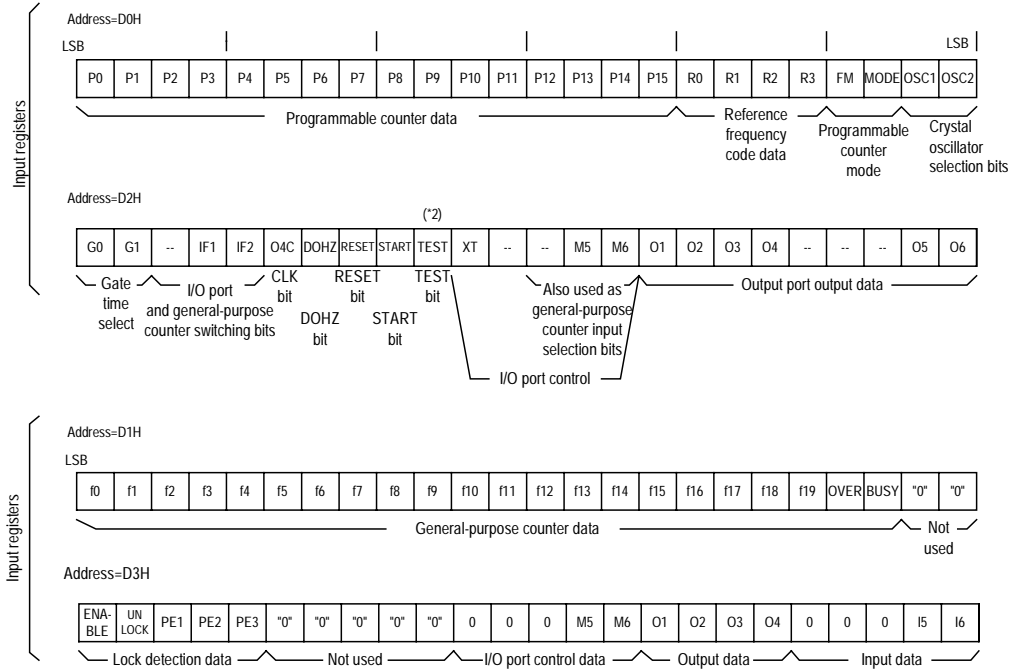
Input registers

Address=D0H

LSB

LSB

| P0 | P1 | P2 | P3 | P4 | P5 | P6 | P7 | P8 | P9 | P10 | P11 | P12 | P13 | P14 | P15 | R0 | R1 | R2 | R3 | FM | MODE | OSC1 | OSC2 |
|---|---|---|---|---|---|---|---|---|---|---|---|---|---|---|---|---|---|---|---|---|---|---|---|

Programmable counter data

Reference frequency code data

Programmable counter mode

Crystal oscillator selection bits

Address=D2H

(*2)

| G0 | G1 | -- | IF1 | IF2 | O4C | DOHZ | RESET | START | TEST | XT | -- | -- | M5 | M6 | O1 | O2 | O3 | O4 | -- | -- | -- | O5 | O6 |
|---|---|---|---|---|---|---|---|---|---|---|---|---|---|---|---|---|---|---|---|---|---|---|---|

Gate time select

I/O port and general-purpose counter switching bits

CLK bit

DOHZ bit

RESET bit

START bit

TEST bit

Also used as general-purpose counter input selection bits

Output port output data

I/O port control

Input registers

Address=D1H

LSB

| f0 | f1 | f2 | f3 | f4 | f5 | f6 | f7 | f8 | f9 | f10 | f11 | f12 | f13 | f14 | f15 | f16 | f17 | f18 | f19 | OVER | BUSY | "0" | "0" |
|---|---|---|---|---|---|---|---|---|---|---|---|---|---|---|---|---|---|---|---|---|---|---|---|

General-purpose counter data

Not used

Address=D3H

| ENABLE | UN LOCK | PE1 | PE2 | PE3 | "0" | "0" | "0" | "0" | "0" | 0 | 0 | 0 | M5 | M6 | O1 | O2 | O3 | O4 | 0 | 0 | 0 | I5 | I6 |
|---|---|---|---|---|---|---|---|---|---|---|---|---|---|---|---|---|---|---|---|---|---|---|---|

Lock detection data

Not used

I/O port control data

Output data

Input data